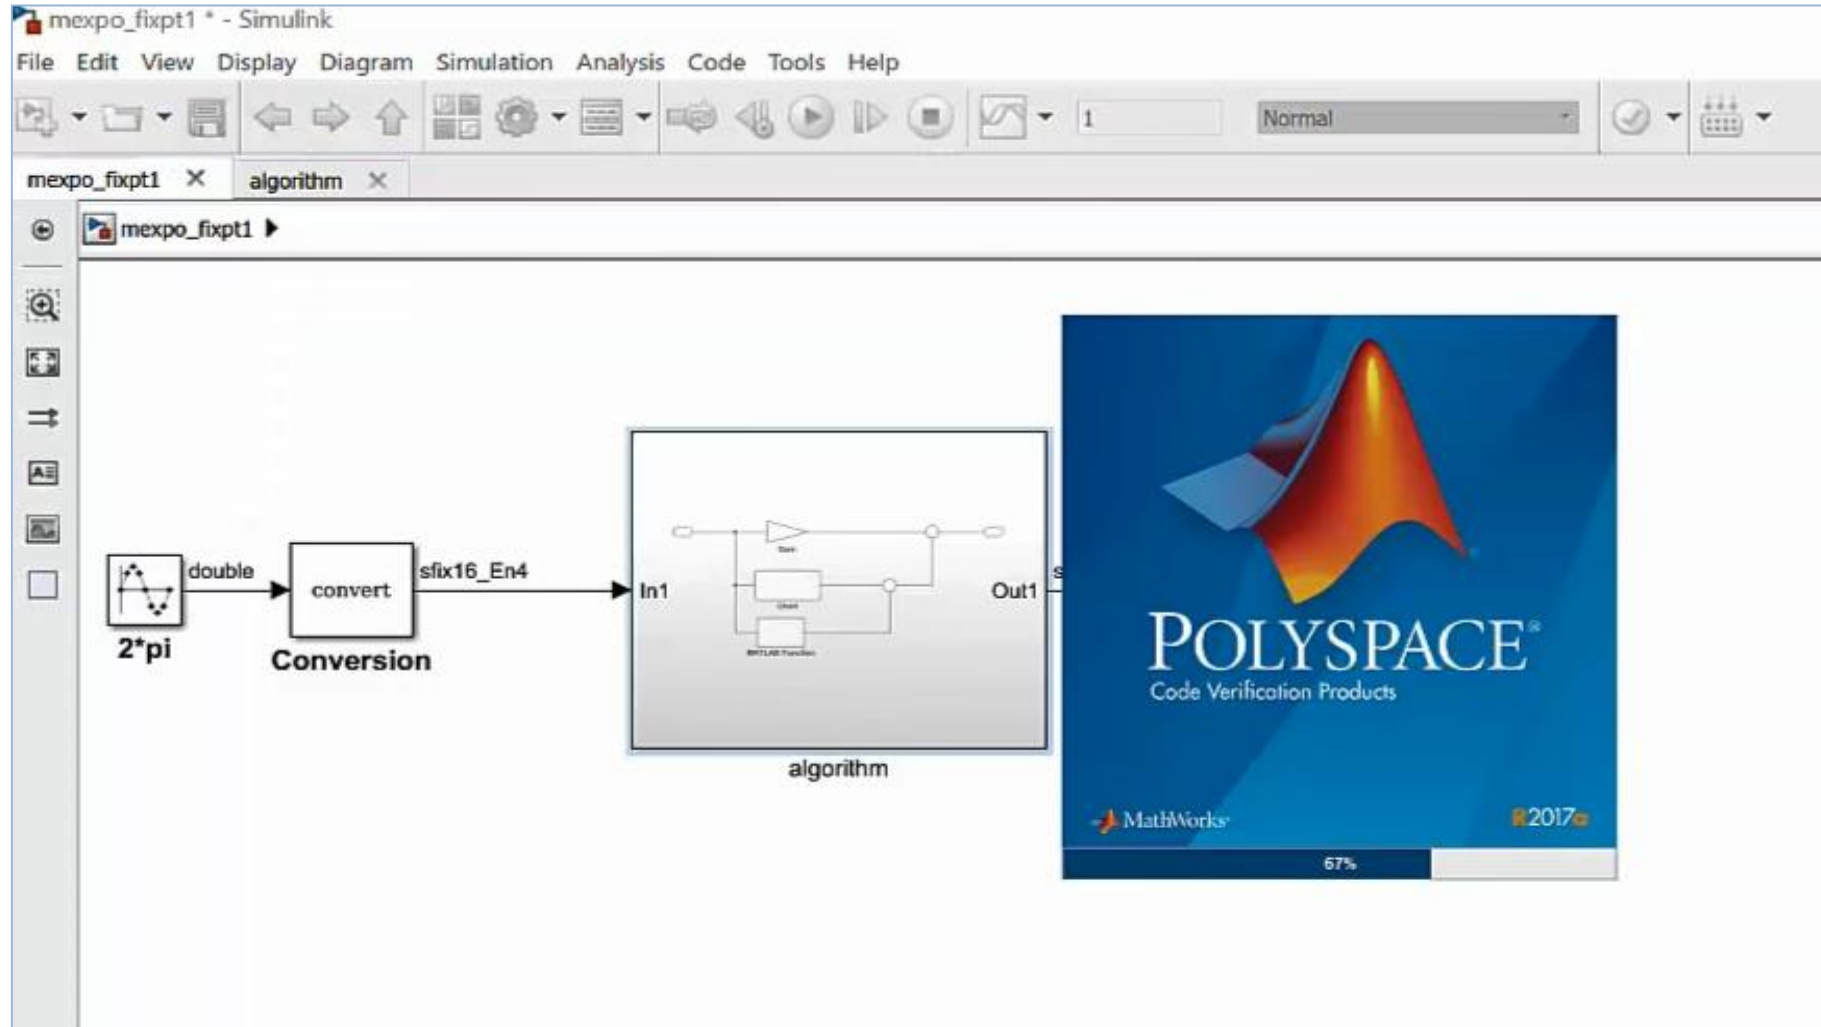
mexpo_fixpt1 * - Simulink

File Edit View Display Diagram Simulation Analysis Code Tools Help

1

Normal

mexpo_fixpt1 ✕ algorithm ✕

mexpo_fixpt1

double

convert

sfix16_En4

In1

Out1

s

2*pi

Conversion

algorithm

Gain

Chart

MATLAB Function

POLYSPACE®

Code Verification Products

MathWorks®

R2017a

67%